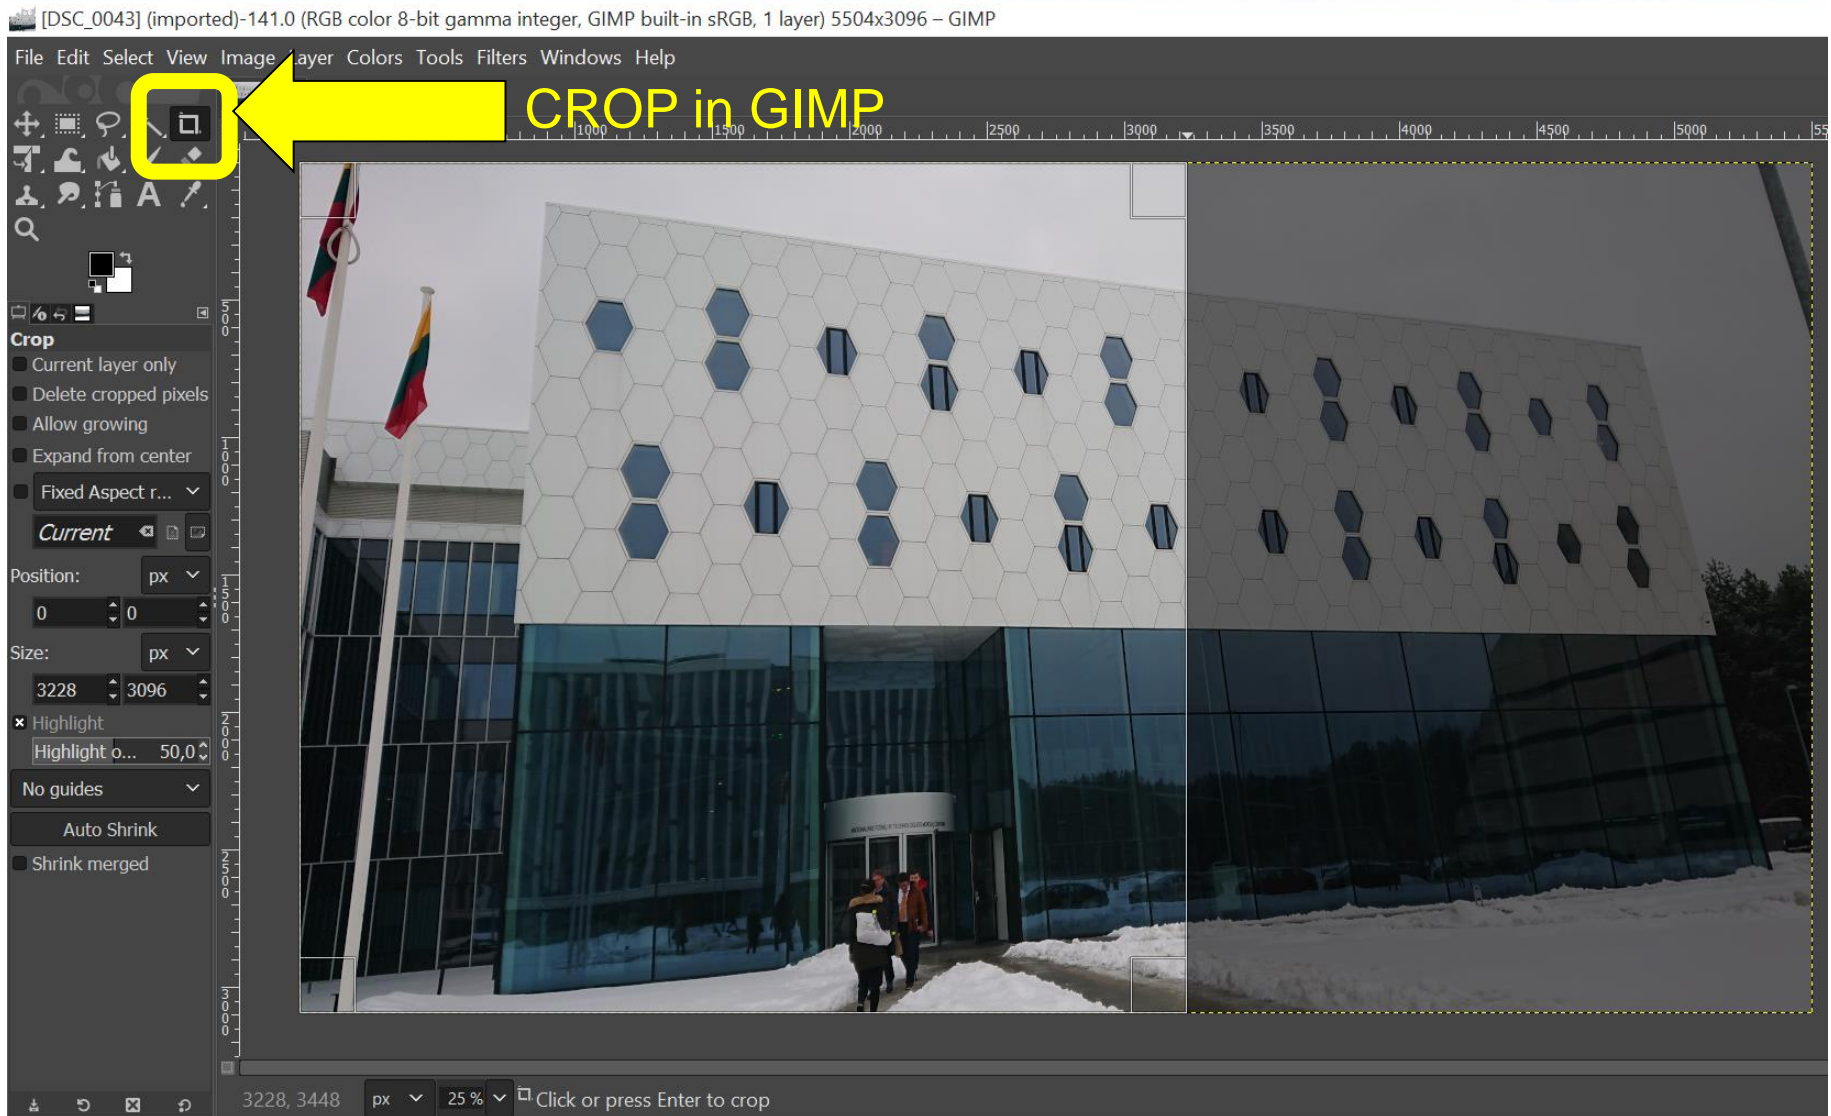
[DSC_0043] (imported)-141.0 (RGB color 8-bit gamma integer, GIMP built-in sRGB, 1 layer) 5504x3096 – GIMP

File Edit Select View Image Layer Colors Tools Filters Windows Help

CROP in GIMP

1000 1500 2000 2500 3000 3500 4000 4500 5000 55

Crop
Current layer only
Delete cropped pixels
Allow growing
Expand from center
Fixed Aspect r...
Current
Position: px
0 0
Size: px
3228 3096
Highlight
Highlight o... 50,0
No guides
Auto Shrink
Shrink merged

500
1000
1500
2000
2500
3000

3228, 3448 px 25 % Click or press Enter to crop